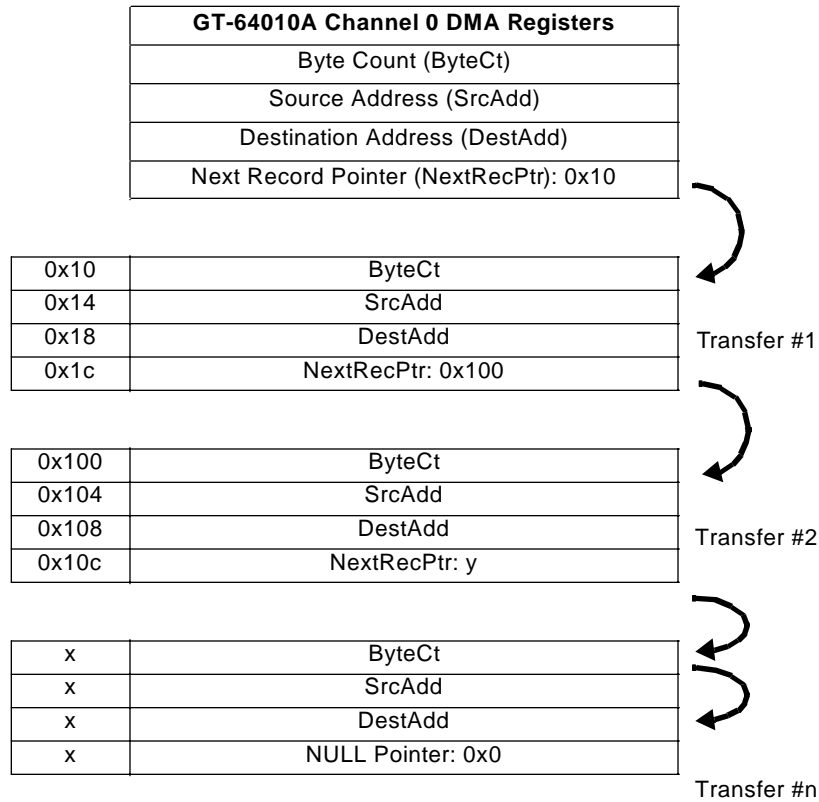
| GT-64010A Channel 0 DMA Registers |
|---|
| Byte Count (ByteCt) |
| Source Address (SrcAdd) |
| Destination Address (DestAdd) |
| Next Record Pointer (NextRecPtr): 0x10 |

| 0x10 | ByteCt |
|---|---|
| 0x14 | SrcAdd |
| 0x18 | DestAdd |
| 0x1c | NextRecPtr: 0x100 |

Transfer #1

| 0x100 | ByteCt |
|---|---|
| 0x104 | SrcAdd |
| 0x108 | DestAdd |
| 0x10c | NextRecPtr: y |

Transfer #2

| x | ByteCt |
|---|---|
| x | SrcAdd |
| x | DestAdd |
| x | NULL Pointer: 0x0 |

Transfer #n